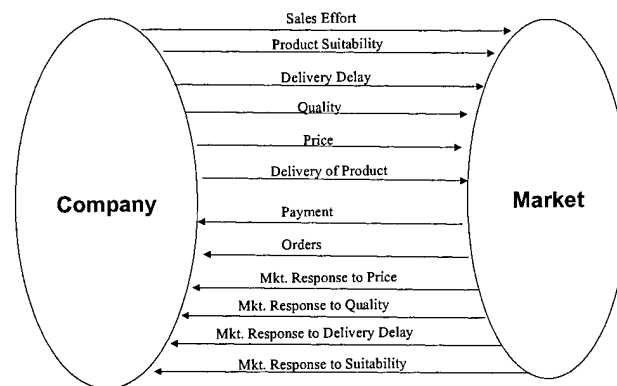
Company

Sales Effort

Product Suitability

Delivery Delay

Quality

Price

Delivery of Product

Payment

Orders

Mkt. Response to Price

Mkt. Response to Quality

Mkt. Response to Delivery Delay

Mkt. Response to Suitability

Market